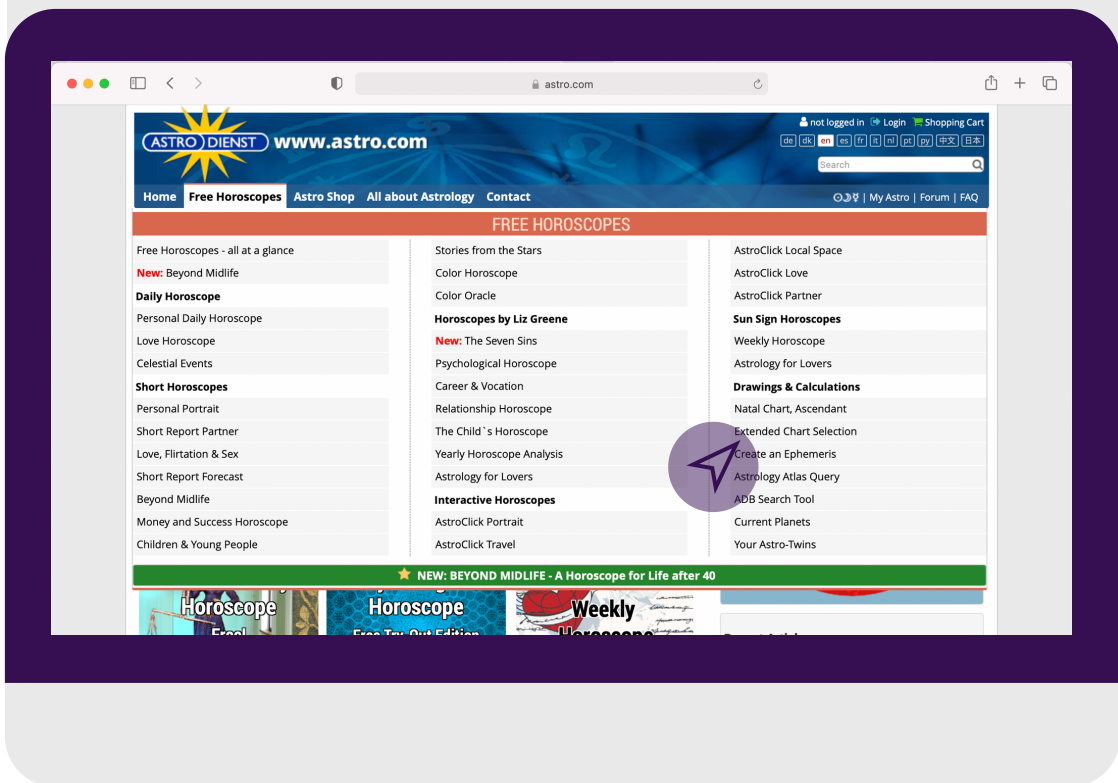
astro.com

ASTRO DIENST www.astro.com

not logged in Login Shopping Cart

de dk en es fr it nl pt py 中文 日本

Search

Home Free Horoscopes Astro Shop All about Astrology Contact

| My Astro | Forum | FAQ

FREE HOROSCOPES

Free Horoscopes - all at a glance
New: Beyond Midlife
Daily Horoscope
Personal Daily Horoscope
Love Horoscope
Celestial Events
Short Horoscopes
Personal Portrait
Short Report Partner
Love, Flirtation & Sex
Short Report Forecast
Beyond Midlife
Money and Success Horoscope
Children & Young People

Stories from the Stars
Color Horoscope
Color Oracle
Horoscopes by Liz Greene
New: The Seven Sins
Psychological Horoscope
Career & Vocation
Relationship Horoscope
The Child`s Horoscope
Yearly Horoscope Analysis
Astrology for Lovers
Interactive Horoscopes
AstroClick Portrait
AstroClick Travel

AstroClick Local Space
AstroClick Love
AstroClick Partner
Sun Sign Horoscopes
Weekly Horoscope
Astrology for Lovers
Drawings & Calculations
Natal Chart, Ascendant
Extended Chart Selection
Create an Ephemeris
Astrology Atlas Query
ADB Search Tool
Current Planets
Your Astro-Twins

NEW: BEYOND MIDLIFE - A Horoscope for Life after 40

Horoscope
Horoscope
Weekly